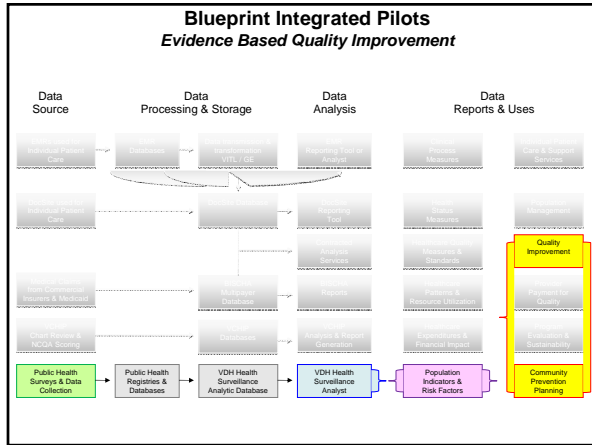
Blueprint Integrated Pilots
*Evidence Based Quality Improvement*

Data Source

Data Processing & Storage

Data Analysis

Data Reports & Uses

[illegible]

Quality Improvement

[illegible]

Public Health Surveys & Data Collection

Public Health Registries & Databases

VDH Health Surveillance Analytic Database

VDH Health Surveillance Analyst

Population Indicators & Risk Factors

Community Prevention Planning